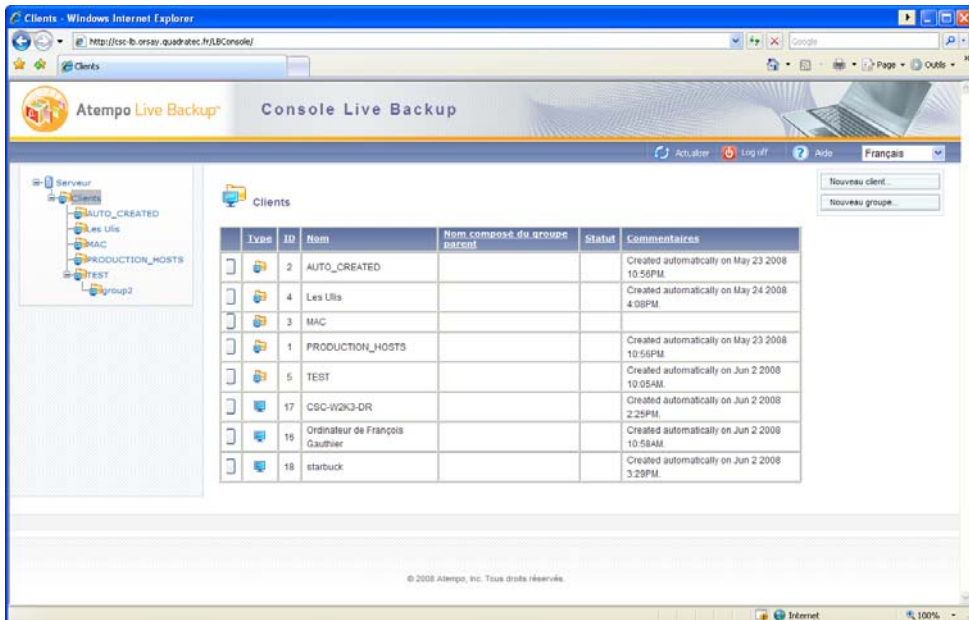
Clients - Windows Internet Explorer

http://csc-lb.orsay.quadratec.fr/LBConsole/

Google

Clients

Page · Outils ·

Atempo Live Backup

Console Live Backup

Actualiser Log off Aide Français

Serveur
Clients
AUTO_CREATED
Les Ulis
MAC
PRODUCTION_HOSTS
TEST
group2

Clients

Nouveau client...
Nouveau groupe...

| | Type | ID | Nom | Nom composé du groupe parent | Statut | Commentaires |
|---|---|---|---|---|---|---|
| | | 2 | AUTO_CREATED | | | Created automatically on May 23 2008 10:56PM. |
| | | 4 | Les Ulis | | | Created automatically on May 24 2008 4:08PM. |
| | | 3 | MAC | | | |
| | | 1 | PRODUCTION_HOSTS | | | Created automatically on May 23 2008 10:56PM. |
| | | 5 | TEST | | | Created automatically on Jun 2 2008 10:05AM. |
| | | 17 | CSC-W2K3-DR | | | Created automatically on Jun 2 2008 2:25PM. |
| | | 16 | Ordinateur de François Gauthier | | | Created automatically on Jun 2 2008 10:58AM. |
| | | 18 | starbuck | | | Created automatically on Jun 2 2008 3:29PM. |

© 2008 Atempo, Inc. Tous droits réservés.

Internet

100%